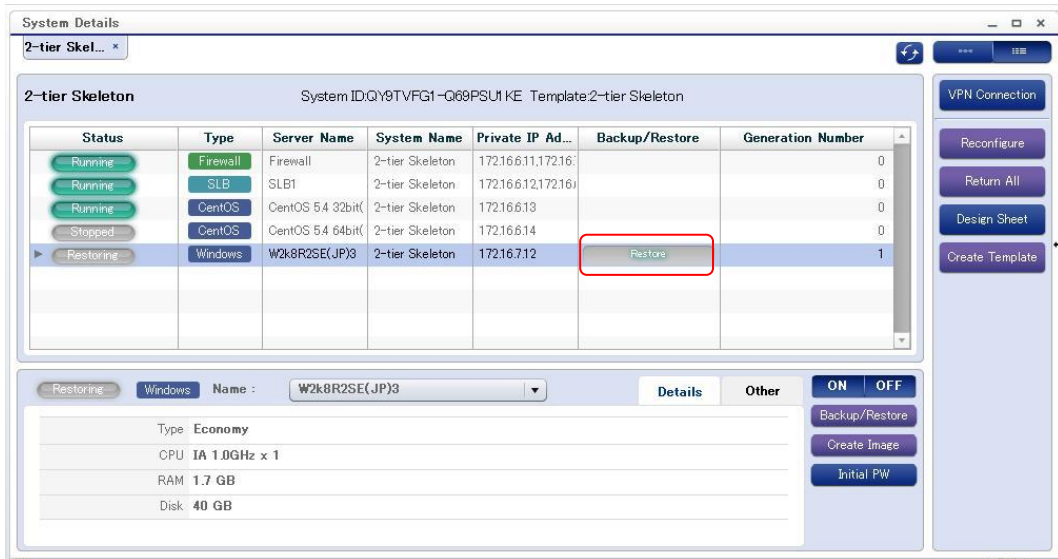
System Details

2-tier Skel... ×

2-tier Skeleton System ID:QY9TVFG1-Q69PSU1KE Template:2-tier Skeleton

| Status | Type | Server Name | System Name | Private IP Ad... | Backup/Restore | Generation Number |
|---|---|---|---|---|---|---|
| Running | Firewall | Firewall | 2-tier Skeleton | 172.16.6.11,172.16.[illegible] | | 0 |
| Running | SLB | SLB1 | 2-tier Skeleton | 172.16.6.12,172.16.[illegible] | | 0 |
| Running | CentOS | CentOS 5.4 32bit( | 2-tier Skeleton | 172.16.6.13 | | 0 |
| Stopped | CentOS | CentOS 5.4 64bit( | 2-tier Skeleton | 172.16.6.14 | | 0 |
| Restoring | Windows | W2k8R2SE(JP)3 | 2-tier Skeleton | 172.16.7.12 | Restore | 1 |

VPN Connection

Reconfigure

Return All

Design Sheet

Create Template

Restoring Windows Name : W2k8R2SE(JP)3

Details Other

ON OFF

Backup/Restore

Create Image

Initial PW

Type Economy

CPU IA 1.0GHz x 1

RAM 1.7 GB

Disk 40 GB